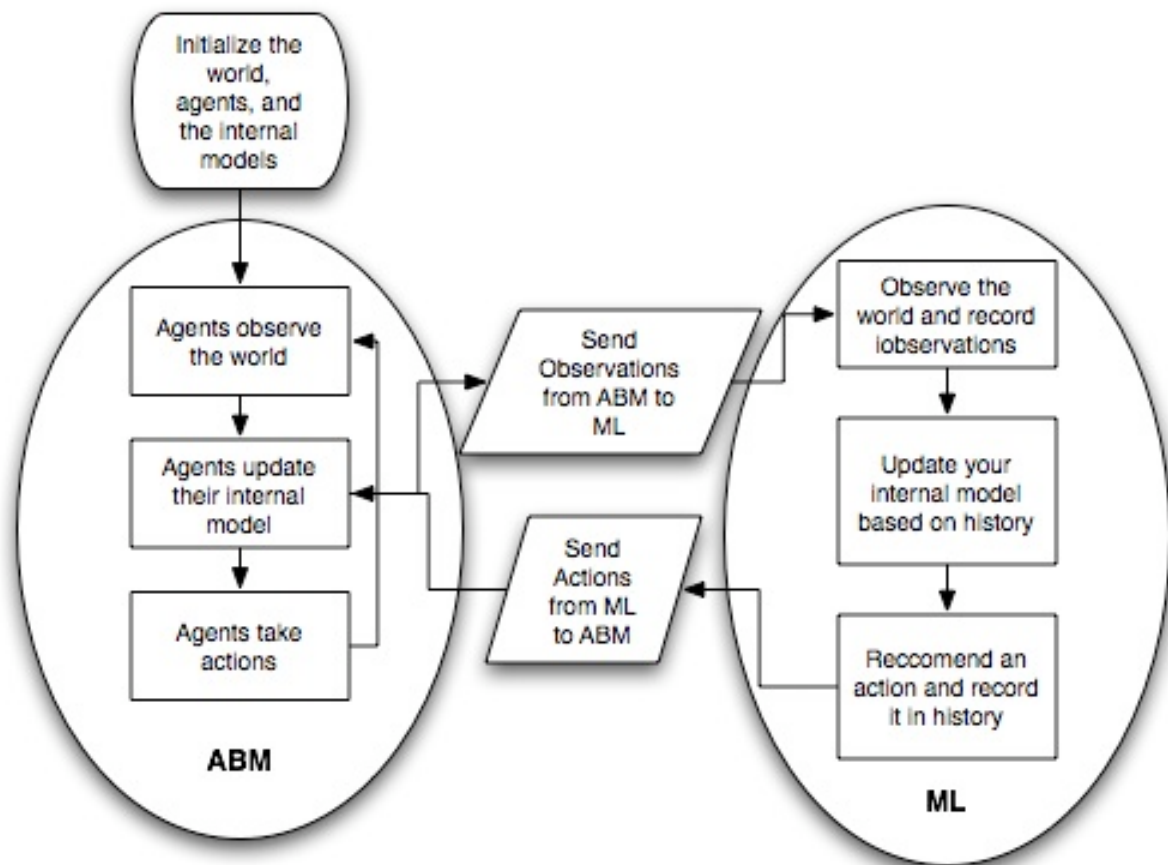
Initialize the world, agents, and the internal models

Agents observe the world

Agents update their internal model

Agents take actions

ABM

Send Observations from ABM to ML

Send Actions from ML to ABM

Observe the world and record iobservations

Update your internal model based on history

Reccomend an action and record it in history

ML